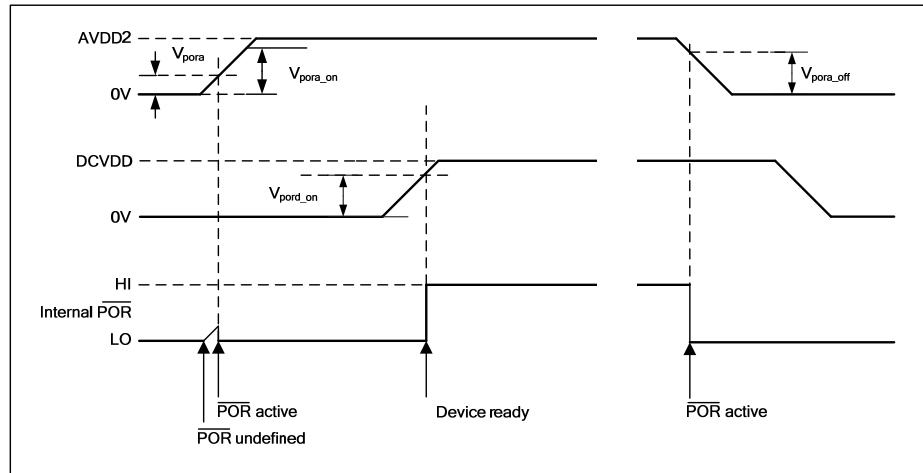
AVDD2

$V_{pora}$

$V_{pora\_on}$

0V

$V_{pora\_off}$

DCVDD

$V_{pord\_on}$

0V

HI

Internal $\overline{POR}$

LO

$\overline{POR}$ active

$\overline{POR}$ undefined

Device ready

$\overline{POR}$ active